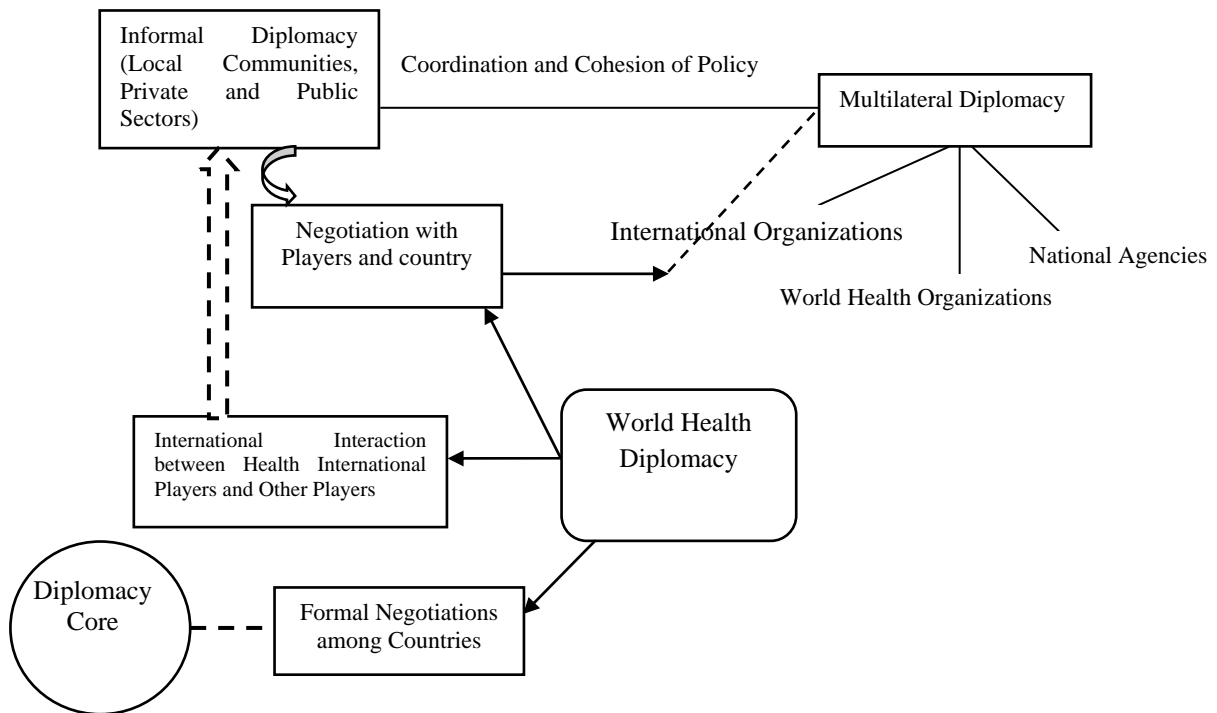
Informal Diplomacy (Local Communities, Private and Public Sectors)

Coordination and Cohesion of Policy

Multilateral Diplomacy

Negotiation with Players and country

International Organizations

National Agencies

World Health Organizations

International Interaction between Health International Players and Other Players

World Health Diplomacy

Diplomacy Core

Formal Negotiations among Countries